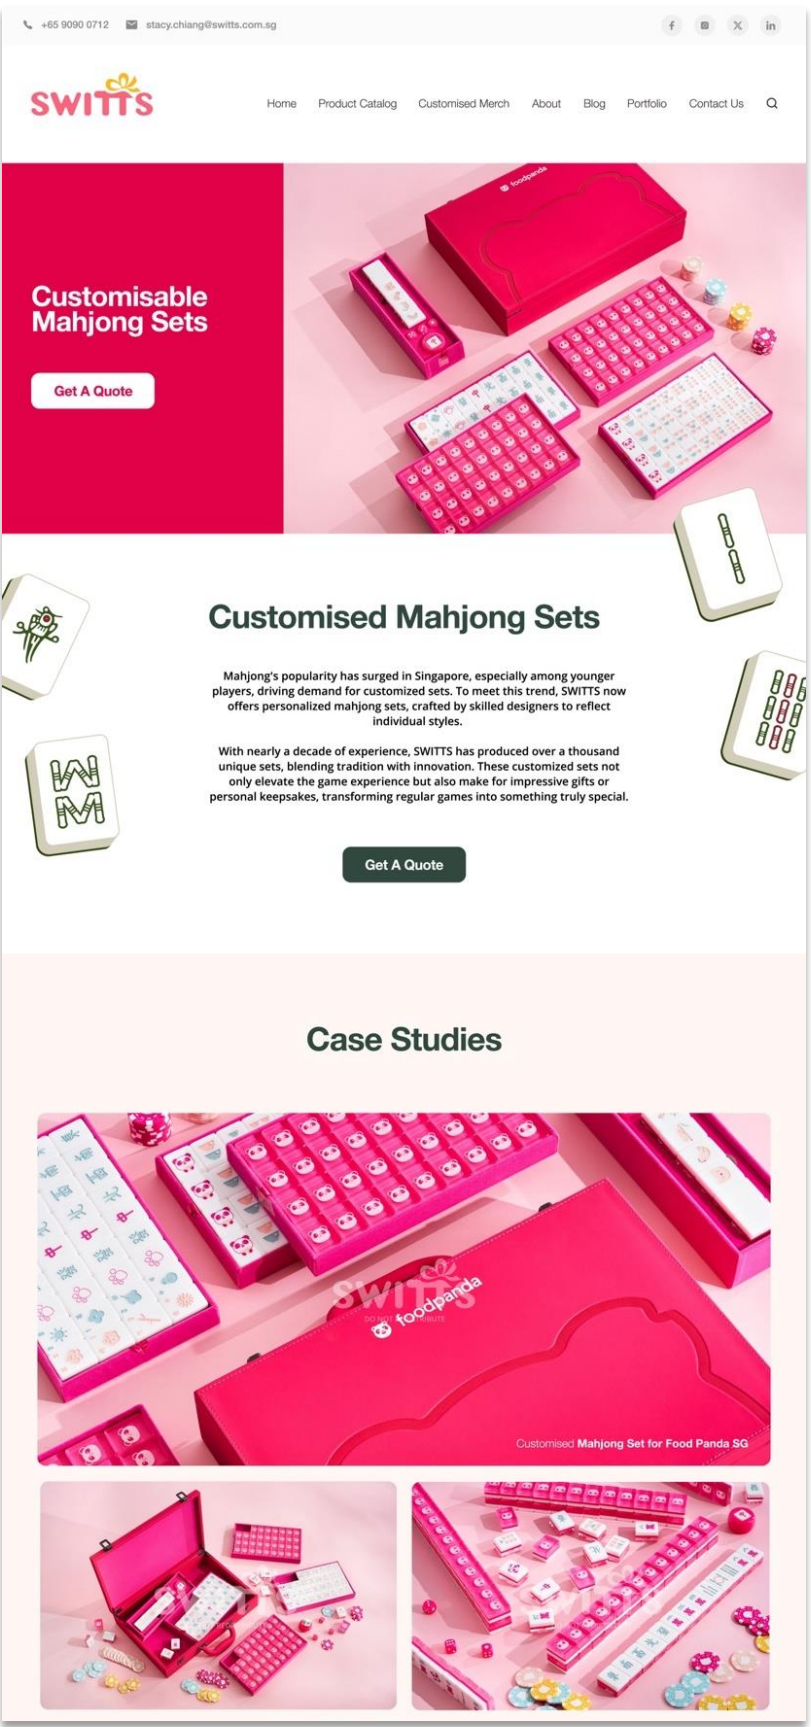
+65 9090 0712 stacy.chiang@switts.com.sg

SWITTS

Home Product Catalog Customised Merch About Blog Portfolio Contact Us

Customisable Mahjong Sets

Get A Quote

foodpanda

Customised Mahjong Sets

Mahjong's popularity has surged in Singapore, especially among younger players, driving demand for customized sets. To meet this trend, SWITTS now offers personalized mahjong sets, crafted by skilled designers to reflect individual styles.

With nearly a decade of experience, SWITTS has produced over a thousand unique sets, blending tradition with innovation. These customized sets not only elevate the game experience but also make for impressive gifts or personal keepsakes, transforming regular games into something truly special.

Get A Quote

Case Studies

SWITTS
DO NOT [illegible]IBUTE
foodpanda

Customised Mahjong Set for Food Panda SG

SWITTS

SWITTS